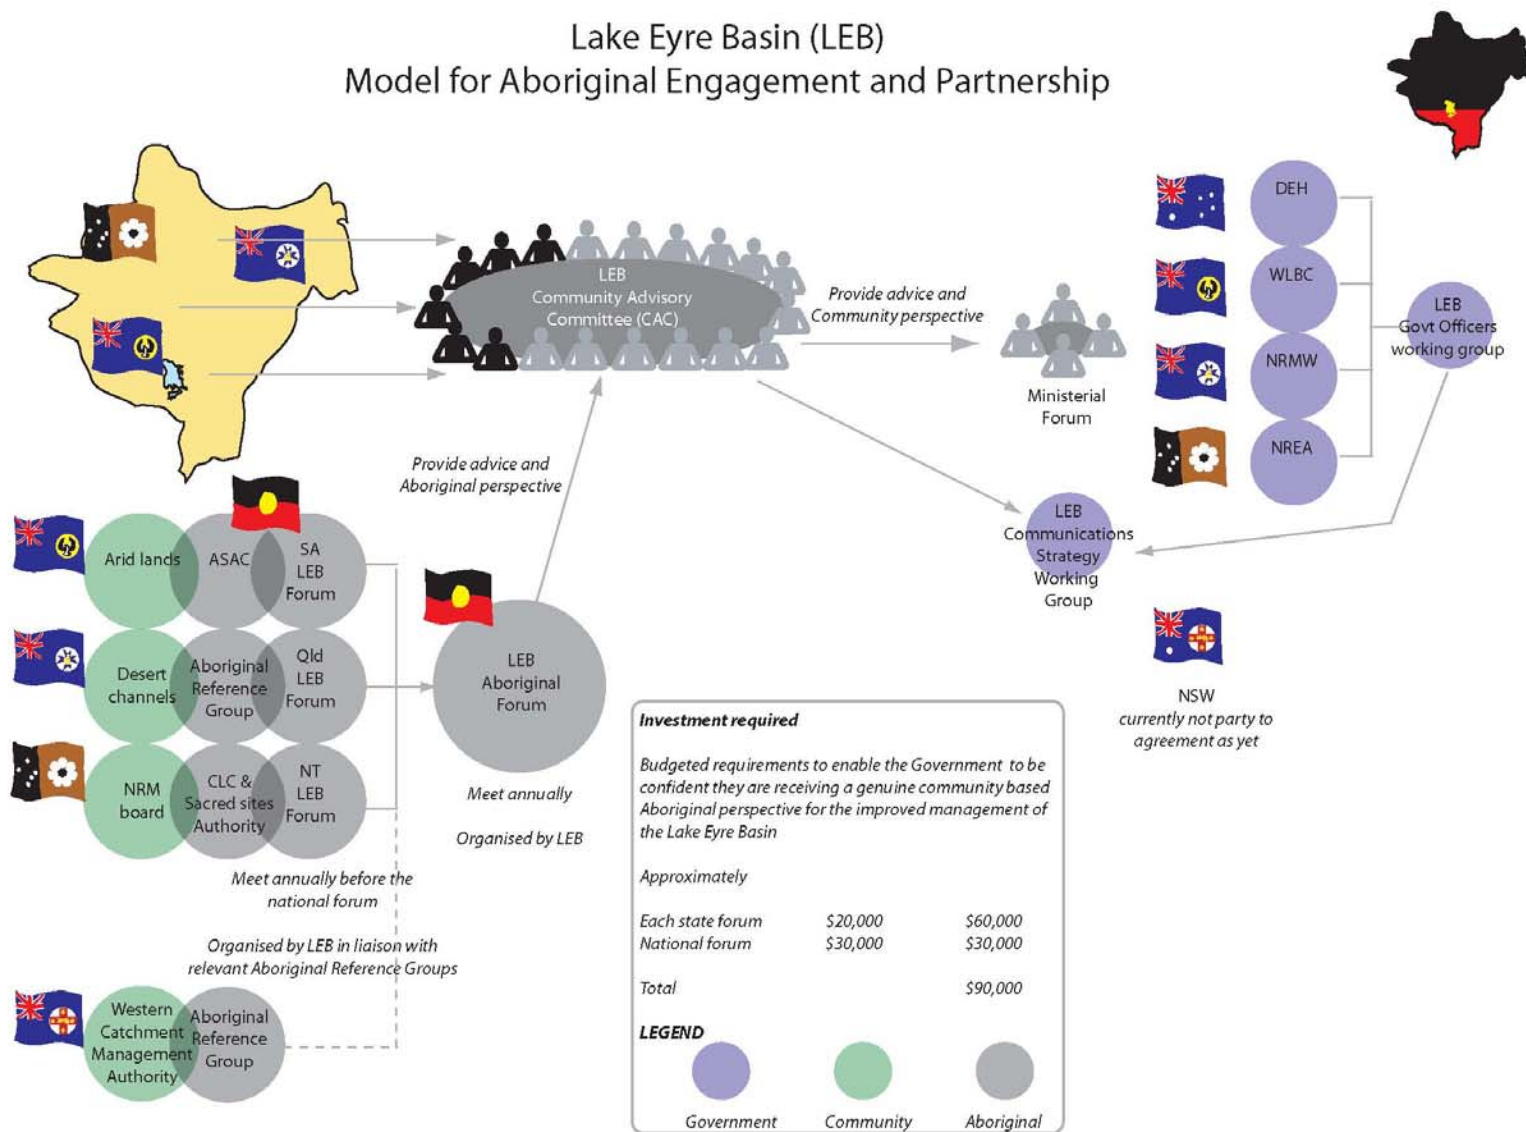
Lake Eyre Basin (LEB)
Model for Aboriginal Engagement and Partnership

LEB Community Advisory Committee (CAC)

Provide advice and Community perspective

Ministerial Forum

DEH

WLBC

NRMW

NREA

LEB Govt Officers working group

LEB Communications Strategy Working Group

NSW
currently not party to agreement as yet

Provide advice and Aboriginal perspective

Arid lands

ASAC

SA LEB Forum

Desert channels

Aboriginal Reference Group

Qld LEB Forum

NRM board

CLC & Sacred sites Authority

NT LEB Forum

LEB Aboriginal Forum

Meet annually

Organised by LEB

Meet annually before the national forum

Organised by LEB in liaison with relevant Aboriginal Reference Groups

Western Catchment Management Authority

Aboriginal Reference Group

Investment required

Budgeted requirements to enable the Government to be confident they are receiving a genuine community based Aboriginal perspective for the improved management of the Lake Eyre Basin

Approximately

| | | |
|---|---|---|
| Each state forum | \$20,000 | \$60,000 |
| National forum | \$30,000 | \$30,000 |
| Total | | \$90,000 |

LEGEND

Government

Community

Aboriginal